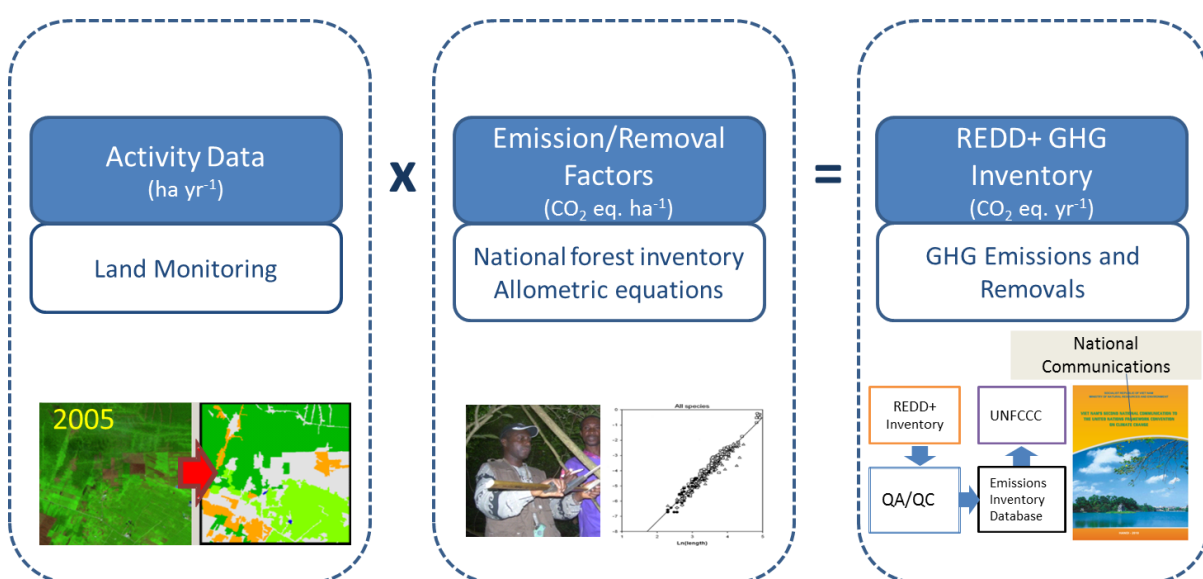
Activity Data
(ha yr$^{-1}$)

Land Monitoring

2005

x

Emission/Removal Factors
($CO_2$ eq. ha$^{-1}$)

National forest inventory
Allometric equations

All species

Ln(length)

=

REDD+ GHG Inventory
($CO_2$ eq. yr$^{-1}$)

GHG Emissions and Removals

National Communications

REDD+ Inventory

UNFCCC

QA/QC

Emissions Inventory Database